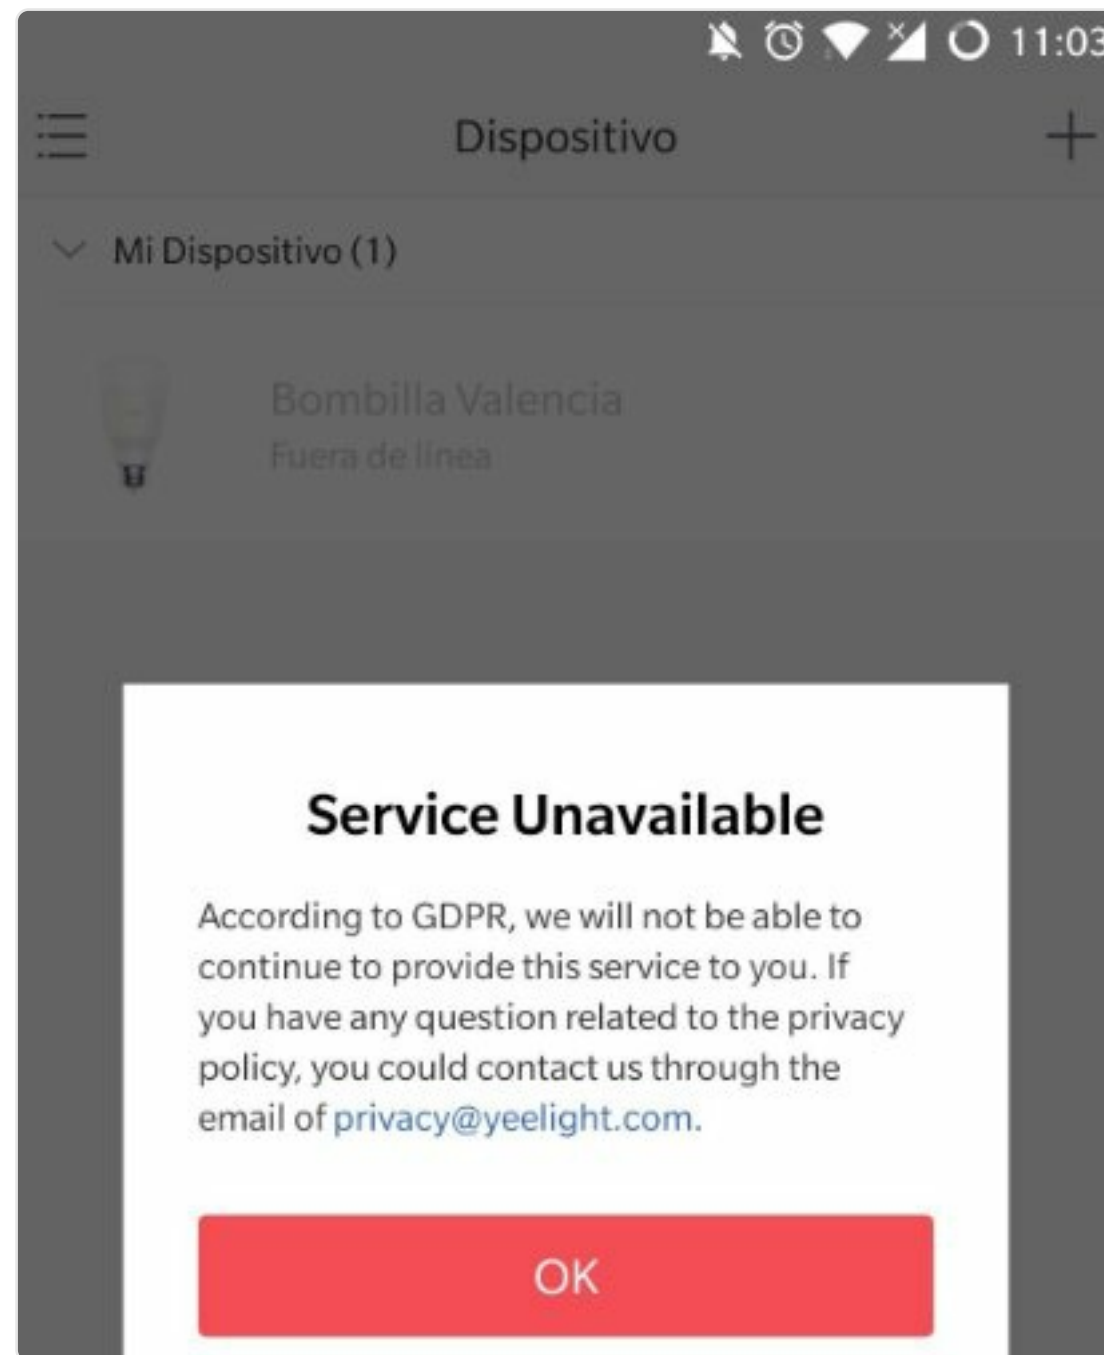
11:03

Dispositivo

Mi Dispositivo (1)

Bombilla Valencia
Fuera de línea

Service Unavailable

According to GDPR, we will not be able to continue to provide this service to you. If you have any question related to the privacy policy, you could contact us through the email of privacy@yeelight.com.

OK